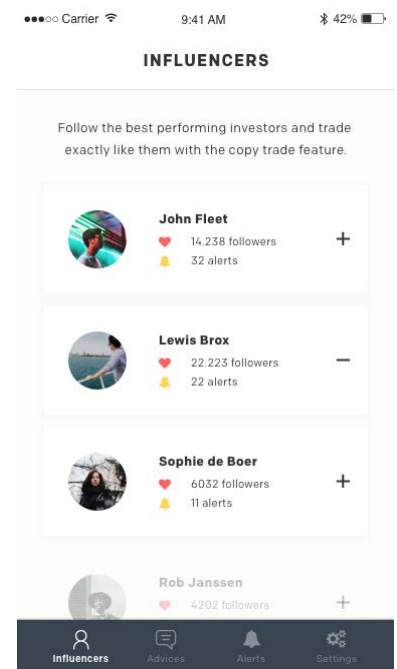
●●●○○ Carrier 9:41 AM 42%

INFLUENCERS

Follow the best performing investors and trade exactly like them with the copy trade feature.

John Fleet
14.238 followers
32 alerts
+

Lewis Brox
22.223 followers
22 alerts
−

Sophie de Boer
6032 followers
11 alerts
+

Rob Janssen
4202 followers
+

Influencers
Advices
Alerts
Settings